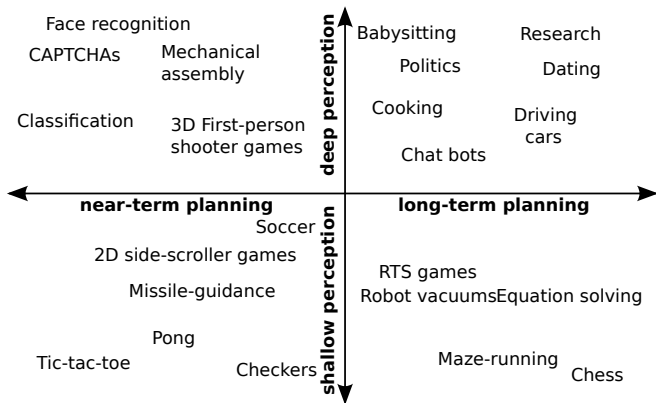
Face recognition
CAPTCHAs
Mechanical assembly
Classification
3D First-person shooter games
deep perception
Babysitting
Research
Politics
Dating
Cooking
Driving cars
Chat bots
near-term planning
long-term planning
Soccer
2D side-scroller games
Missile-guidance
Pong
Tic-tac-toe
Checkers
shallow perception
RTS games
Robot vacuums
Equation solving
Maze-running
Chess